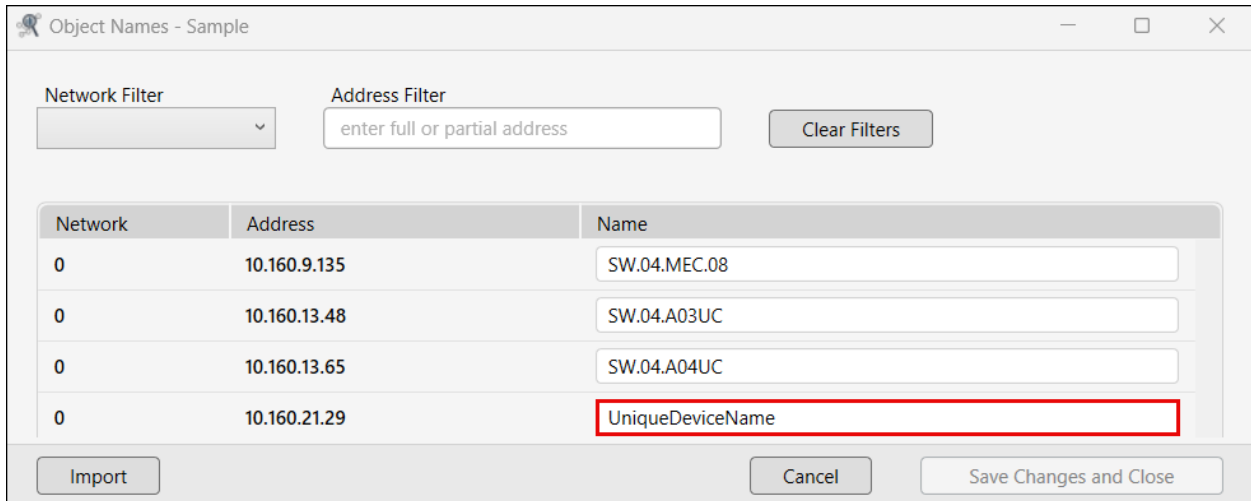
Object Names - Sample

Network Filter

Address Filter

enter full or partial address

Clear Filters

| Network | Address | Name |
|---|---|---|
| 0 | 10.160.9.135 | SW.04.MEC.08 |
| 0 | 10.160.13.48 | SW.04.A03UC |
| 0 | 10.160.13.65 | SW.04.A04UC |
| 0 | 10.160.21.29 | UniqueDeviceName |

Import

Cancel

Save Changes and Close